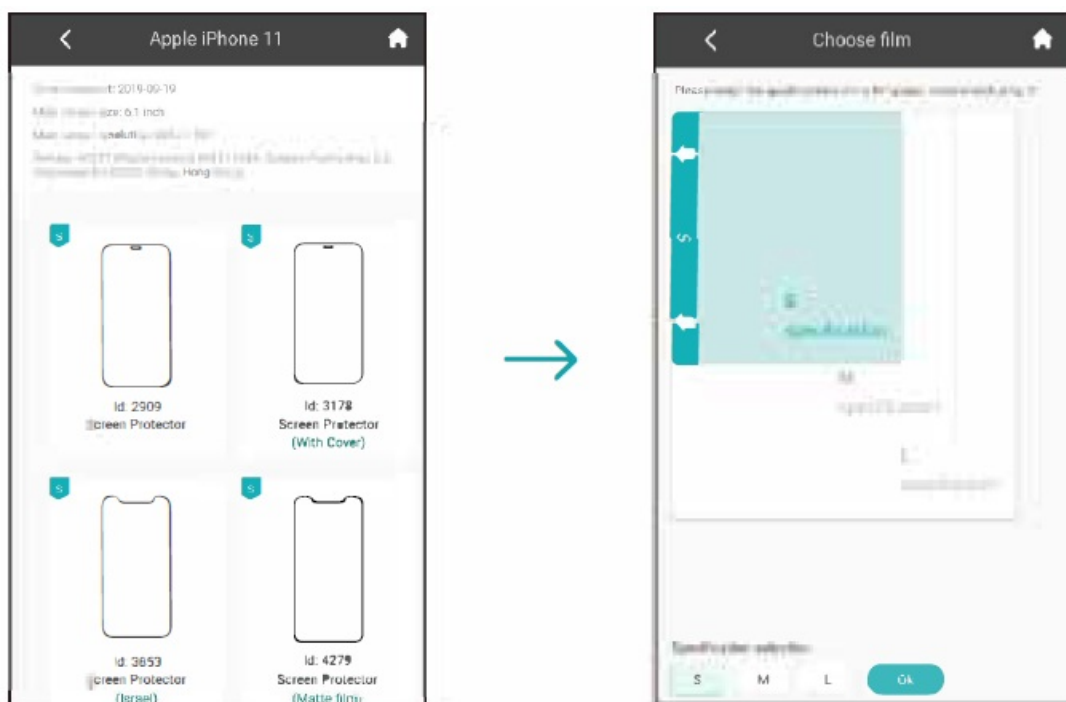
Apple iPhone 11

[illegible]t: 2019-09-19
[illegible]size: 6.1 inch
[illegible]
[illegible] Hong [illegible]

S
Id: 2909
Screen Protector

S
Id: 3178
Screen Protector
(With Cover)

S
Id: 3653
Screen Protector
(tersel)

S
Id: 4279
Screen Protector
(Matte film)

Choose film

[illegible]

S
S
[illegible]
M
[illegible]
L
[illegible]

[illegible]
S M L Ok